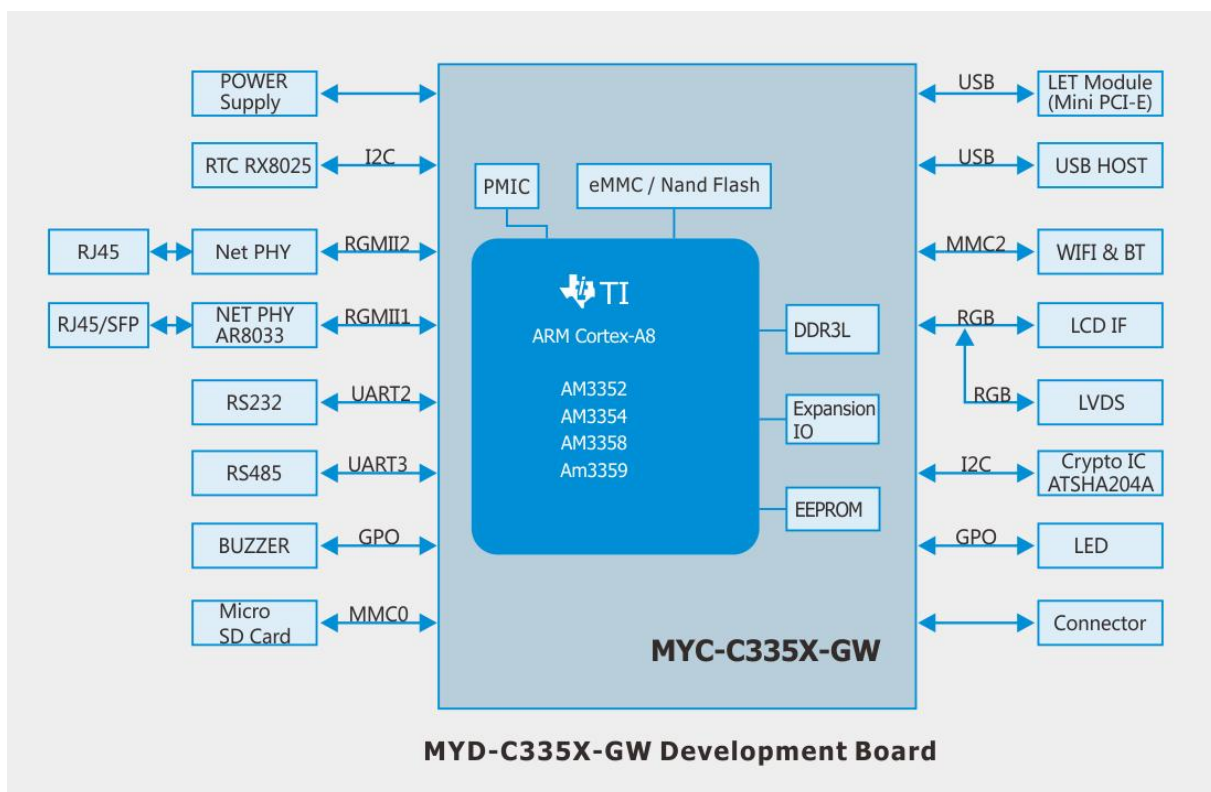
POWER Supply

RTC RX8025

I2C

PMIC

eMMC / Nand Flash

RJ45

Net PHY

RGMII2

RJ45/SFP

NET PHY AR8033

RGMII1

TI

ARM Cortex-A8

AM3352
AM3354
AM3358
Am3359

DDR3L

Expansion IO

EEPROM

RS232

UART2

RS485

UART3

BUZZER

GPO

Micro SD Card

MMC0

MYC-C335X-GW

USB

LET Module (Mini PCI-E)

USB

USB HOST

MMC2

WIFI & BT

RGB

LCD IF

RGB

LVDS

I2C

Crypto IC ATSHA204A

GPO

LED

Connector

MYD-C335X-GW Development Board